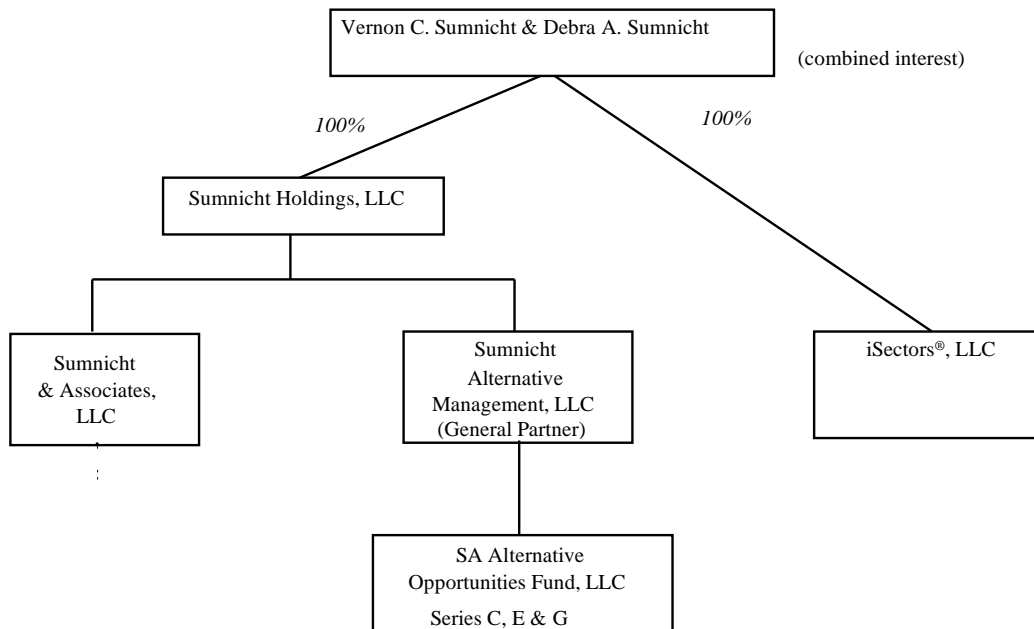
Vernon C. Sumnicht & Debra A. Sumnicht

(combined interest)

100%

100%

Sumnicht Holdings, LLC

Sumnicht & Associates, LLC

Sumnicht Alternative Management, LLC (General Partner)

iSectors®, LLC

SA Alternative Opportunities Fund, LLC

Series C, E & G